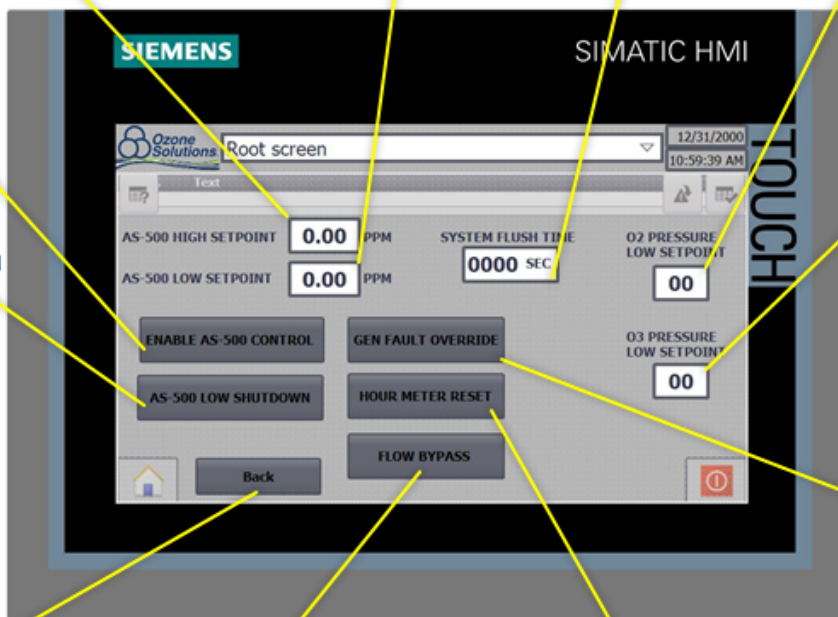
SIEMENS

SIMATIC HMI

TOUCH

Ozone Solutions

Root screen

12/31/2000

10:59:39 AM

Text

AS-500 HIGH SETPOINT 0.00 PPM

AS-500 LOW SETPOINT 0.00 PPM

SYSTEM FLUSH TIME

0000 SEC

O2 PRESSURE LOW SETPOINT

00

O3 PRESSURE LOW SETPOINT

00

ENABLE AS-500 CONTROL

GEN FAULT OVERRIDE

AS-500 LOW SHUTDOWN

HOUR METER RESET

FLOW BYPASS

Back